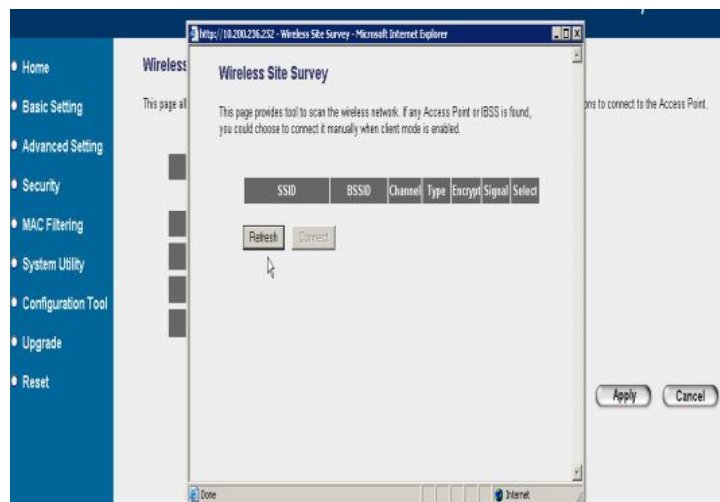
http://10.200.236.252 - Wireless Site Survey - Microsoft Internet Explorer

• Home
• Basic Setting
• Advanced Setting
• Security
• MAC Filtering
• System Utility
• Configuration Tool
• Upgrade
• Reset

Wireless

This page al

ons to connect to the Access Point.

Wireless Site Survey

This page provides tool to scan the wireless network. If any Access Point or IBSS is found, you could choose to connect it manually when client mode is enabled.

| SSID | BSSID | Channel | Type | Encrypt | Signal | Select |
|---|---|---|---|---|---|---|

Refresh Connect

Apply Cancel

Done

Internet